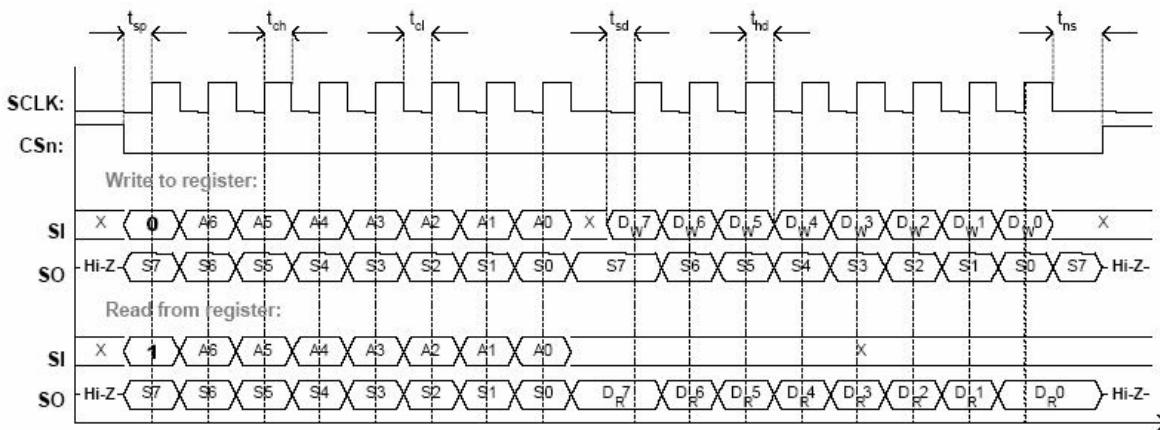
$t_{sp}$ $t_{ch}$ $t_{cl}$ $t_{sd}$ $t_{hd}$ $t_{ns}$

SCLK:

CSn:

Write to register:

SI X 0 A6 A5 A4 A3 A2 A1 A0 X $D_W7$ $D_W6$ $D_W5$ $D_W4$ $D_W3$ $D_W2$ $D_W1$ $D_W0$ X

SO Hi-Z- S7 S6 S5 S4 S3 S2 S1 S0 S7 S6 S5 S4 S3 S2 S1 S0 S7 Hi-Z-

Read from register:

SI X 1 A6 A5 A4 A3 A2 A1 A0 X

SO Hi-Z- S7 S6 S5 S4 S3 S2 S1 S0 $D_R7$ $D_R6$ $D_R5$ $D_R4$ $D_R3$ $D_R2$ $D_R1$ $D_R0$ Hi-Z-